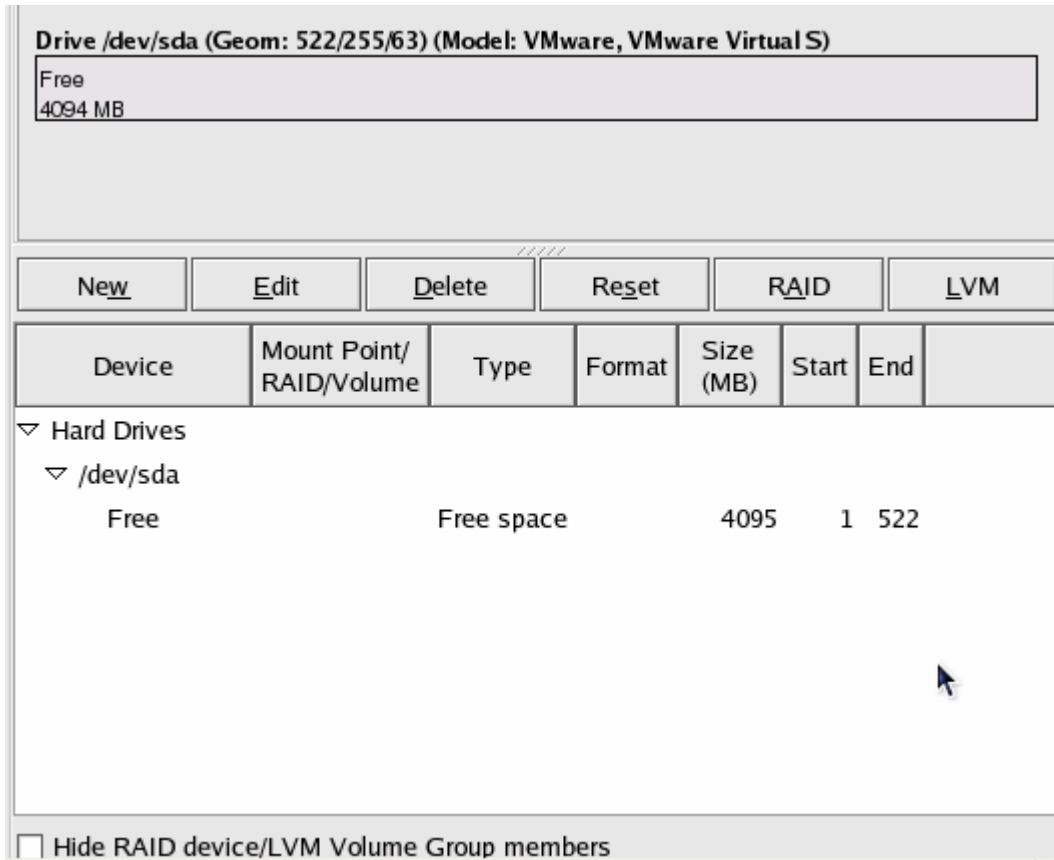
Drive /dev/sda (Geom: 522/255/63) (Model: VMware, VMware Virtual S)

Free
4094 MB

New | Edit | Delete | Reset | RAID | LVM

| Device | Mount Point/ RAID/Volume | Type | Format | Size (MB) | Start | End |
|---|---|---|---|---|---|---|
| ▽ Hard Drives | | | | | | |
| ▽ /dev/sda | | | | | | |
| Free | | Free space | | 4095 | 1 | 522 |

Hide RAID device/LVM Volume Group members